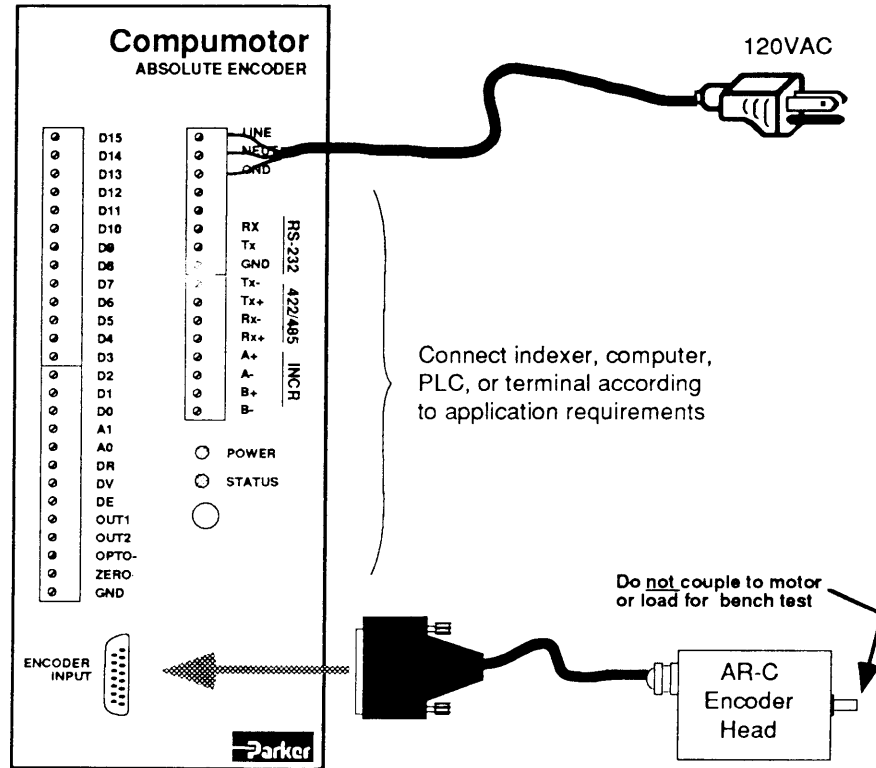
Compumotor
ABSOLUTE ENCODER

D15
D14
D13
D12
D11
D10
D9
D8
D7
D6
D5
D4
D3
D2
D1
D0
A1
A0
DR
DV
DE
OUT1
OUT2
OPTO-
ZERO
GND

LINE
NEUT
GND

RX
Tx
GND
RS-232
Tx-
Tx+
Rx-
Rx+
422/485
A+
A-
B+
B-
INCR

POWER
STATUS

ENCODER INPUT

Parker

120VAC

Connect indexer, computer, PLC, or terminal according to application requirements

Do not couple to motor or load for bench test

AR-C
Encoder
Head